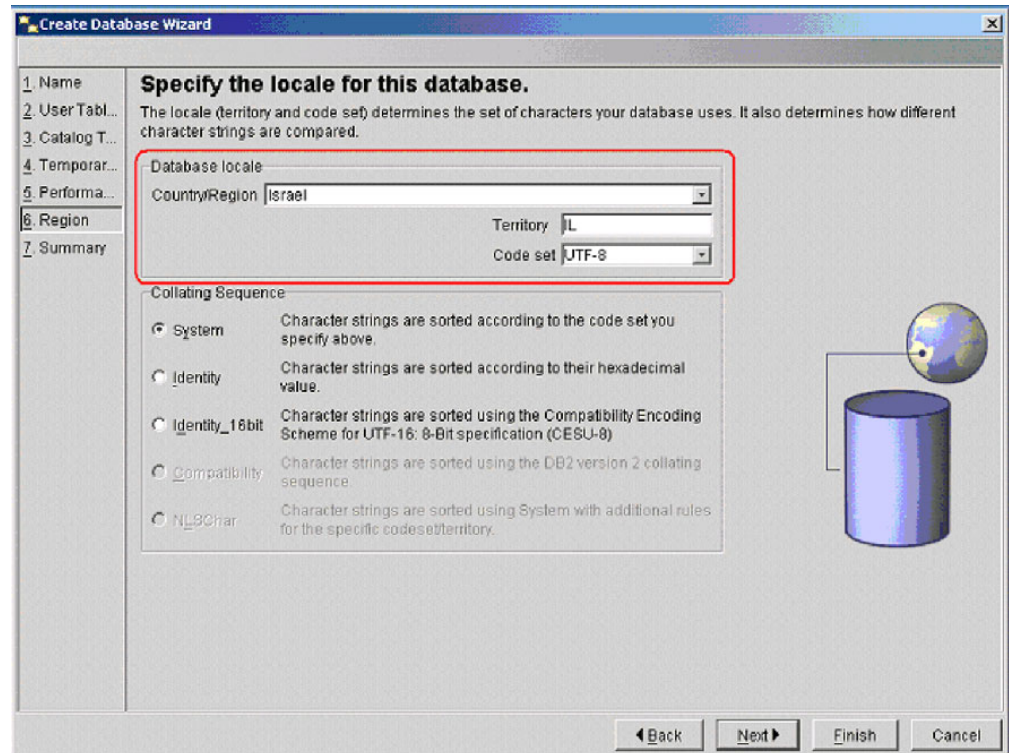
Create Database Wizard

1. Name
2. User Tabl...
3. Catalog T...
4. Temporar...
5. Performa...
6. Region
7. Summary

Specify the locale for this database.

The locale (territory and code set) determines the set of characters your database uses. It also determines how different character strings are compared.

Database locale

Country/Region Israel

Territory IL

Code set UTF-8

Collating Sequence

System Character strings are sorted according to the code set you specify above.

Identity Character strings are sorted according to their hexadecimal value.

Identity_16bit Character strings are sorted using the Compatibility Encoding Scheme for UTF-16: 8-Bit specification (CESU-8)

Compatibility Character strings are sorted using the DB2 version 2 collating sequence.

NLSChar Character strings are sorted using System with additional rules for the specific codeset/territory.

Back Next Finish Cancel